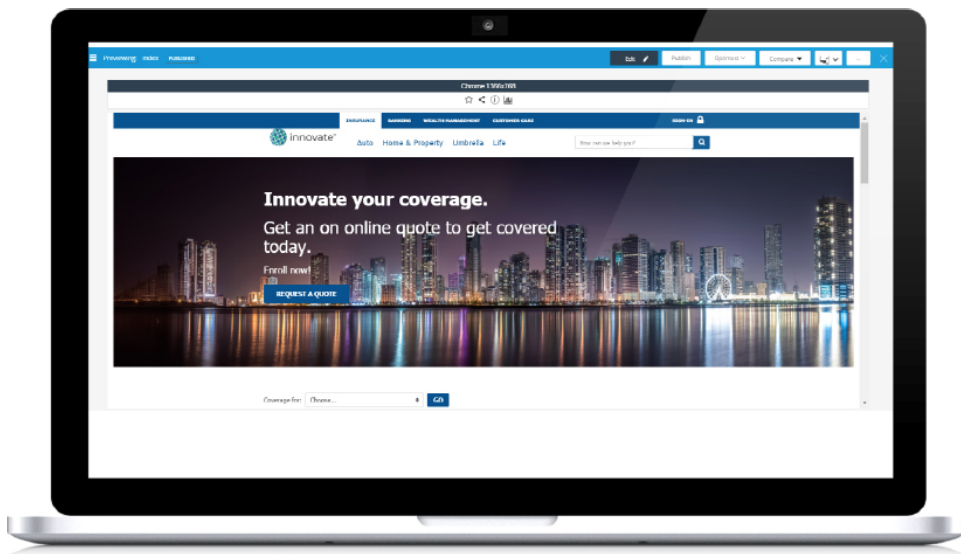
Previewing index PUBLISHED

Edit Publish Optimize Compare ...

Chrome 1366x768

INSURANCE BANKING WEALTH MANAGEMENT CUSTOMER CARE SIGN IN

innovate

Auto Home & Property Umbrella Life

How can we help you?

Innovate your coverage.

Get an on online quote to get covered today.

Enroll now!

REQUEST A QUOTE

Coverage for: Choose... GO